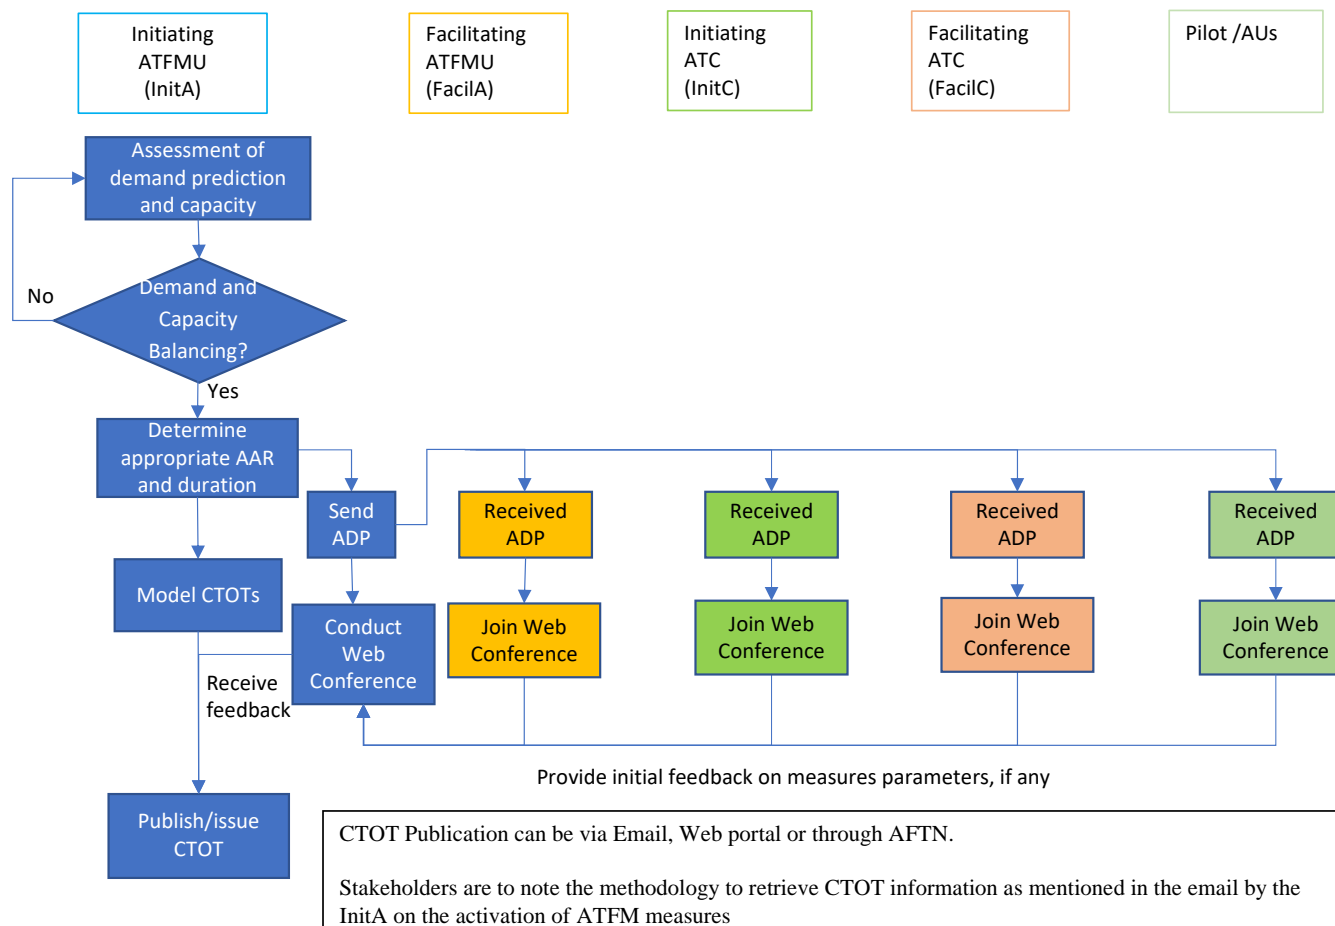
Initiating ATFMU (InitA)

Facilitating ATFMU (FacilA)

Initiating ATC (InitC)

Facilitating ATC (FacilC)

Pilot /AUs

Assessment of demand prediction and capacity

No

Demand and Capacity Balancing?

Yes

Determine appropriate AAR and duration

Send ADP

Received ADP

Received ADP

Received ADP

Received ADP

Model CTOTs

Conduct Web Conference

Join Web Conference

Join Web Conference

Join Web Conference

Join Web Conference

Receive feedback

Provide initial feedback on measures parameters, if any

Publish/issue CTOT

CTOT Publication can be via Email, Web portal or through AFTN.

Stakeholders are to note the methodology to retrieve CTOT information as mentioned in the email by the InitA on the activation of ATFM measures